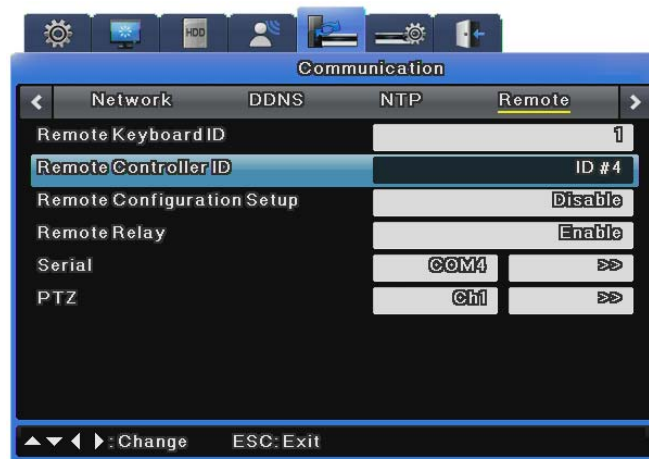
HDD

Communication

Network DDNS NTP Remote

| | |
|---|---|
| Remote Keyboard ID | 1 |
| Remote Controller ID | ID #4 |
| Remote Configuration Setup | Disable |
| Remote Relay | Enable |
| Serial | COM4 >> |
| PTZ | Ch1 >> |

▲▼◀ ▶: Change ESC: Exit